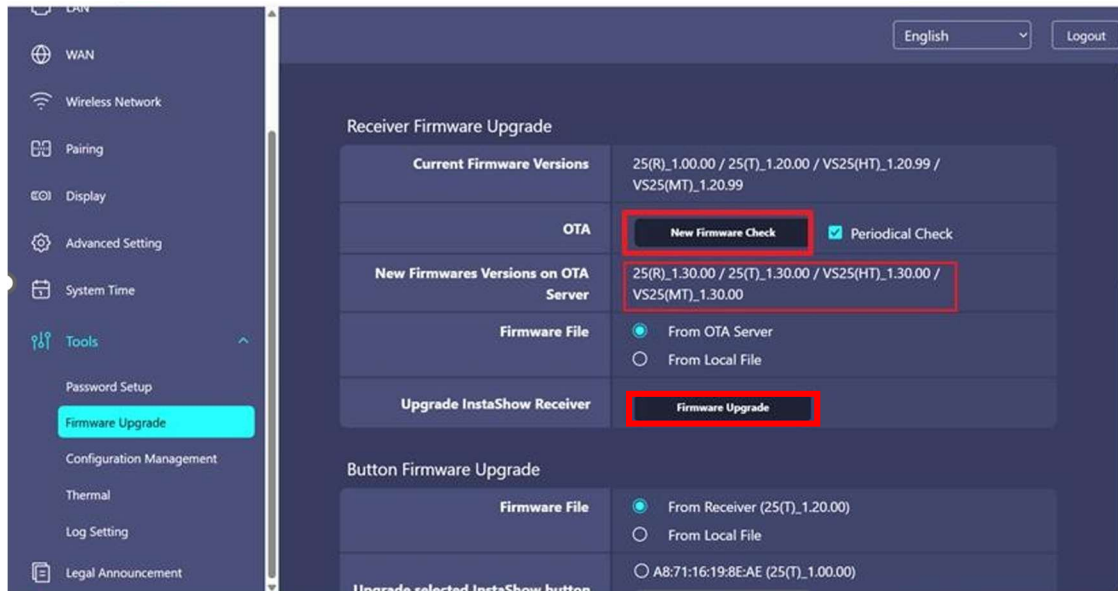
LAN

WAN

Wireless Network

Pairing

Display

Advanced Setting

System Time

Tools

Password Setup

Firmware Upgrade

Configuration Management

Thermal

Log Setting

Legal Announcement

English

Logout

Receiver Firmware Upgrade

| | |
|---|---|
| Current Firmware Versions | 25(R)_1.00.00 / 25(T)_1.20.00 / VS25(HT)_1.20.99 / VS25(MT)_1.20.99 |
| OTA | New Firmware Check ☑ Periodical Check |
| New Firmwares Versions on OTA Server | 25(R)_1.30.00 / 25(T)_1.30.00 / VS25(HT)_1.30.00 / VS25(MT)_1.30.00 |
| Firmware File | ◉ From OTA Server ○ From Local File |
| Upgrade InstaShow Receiver | Firmware Upgrade |

Button Firmware Upgrade

| | |
|---|---|
| Firmware File | ◉ From Receiver (25(T)_1.20.00) ○ From Local File |
| Upgrade selected InstaShow button | ○ A8:71:16:19:8E:AE (25(T)_1.00.00) |